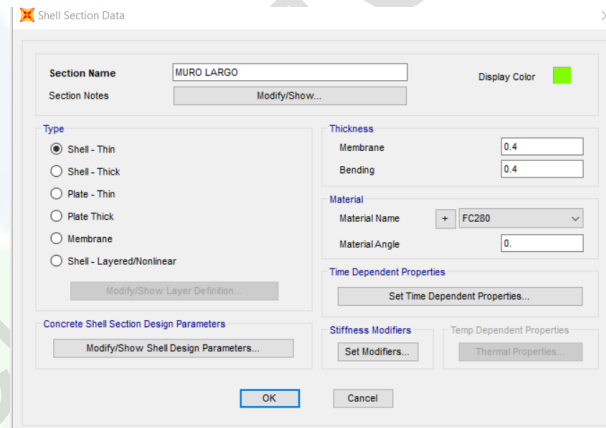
Shell Section Data

Section Name MURO LARGO
Section Notes Modify/Show...
Display Color

Type
Shell - Thin
Shell - Thick
Plate - Thin
Plate Thick
Membrane
Shell - Layered/Nonlinear
Modify/Show Layer Definition...

Thickness
Membrane 0.4
Bending 0.4

Material
Material Name + FC280
Material Angle 0.

Time Dependent Properties
Set Time Dependent Properties...

Concrete Shell Section Design Parameters
Modify/Show Shell Design Parameters...

Stiffness Modifiers
Set Modifiers...

Temp Dependent Properties
Thermal Properties...

OK Cancel